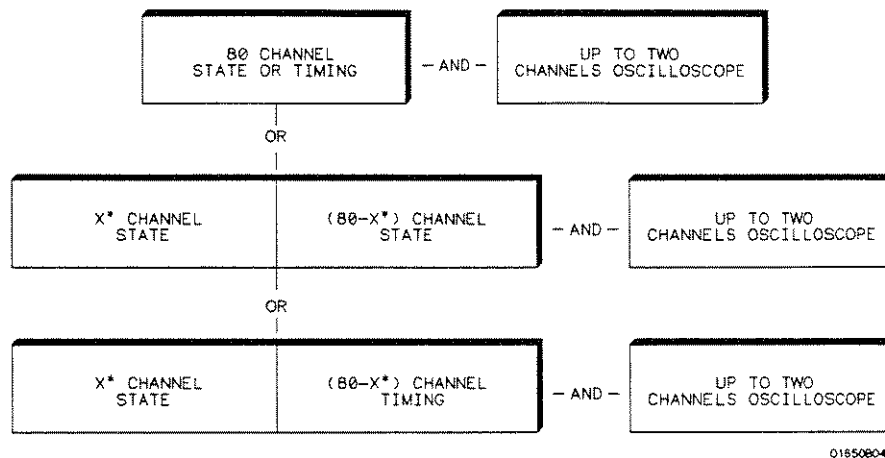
80 CHANNEL STATE OR TIMING

— AND —

UP TO TWO CHANNELS OSCILLOSCOPE

OR

X* CHANNEL STATE

(80–X*) CHANNEL STATE

— AND —

UP TO TWO CHANNELS OSCILLOSCOPE

OR

X* CHANNEL STATE

(80–X*) CHANNEL TIMING

— AND —

UP TO TWO CHANNELS OSCILLOSCOPE

01650804